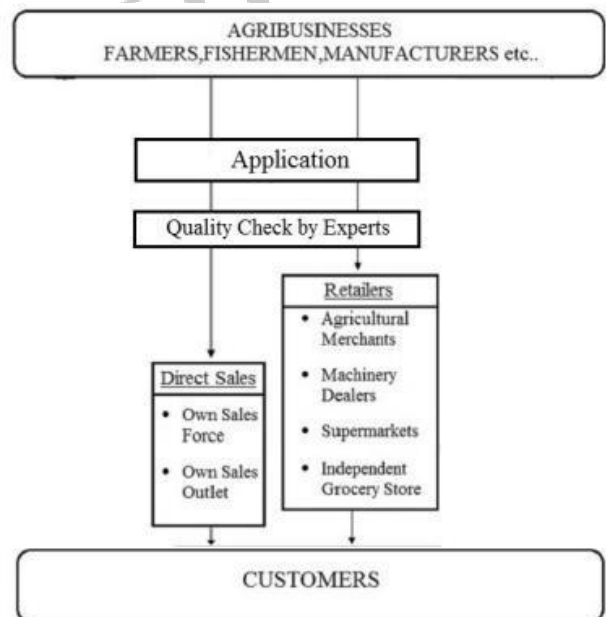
AGRIBUSINESSES
FARMERS,FISHERMEN,MANUFACTURERS etc..

Application

Quality Check by Experts

Direct Sales
- Own Sales Force
- Own Sales Outlet

Retailers
- Agricultural Merchants
- Machinery Dealers
- Supermarkets
- Independent Grocery Store

CUSTOMERS